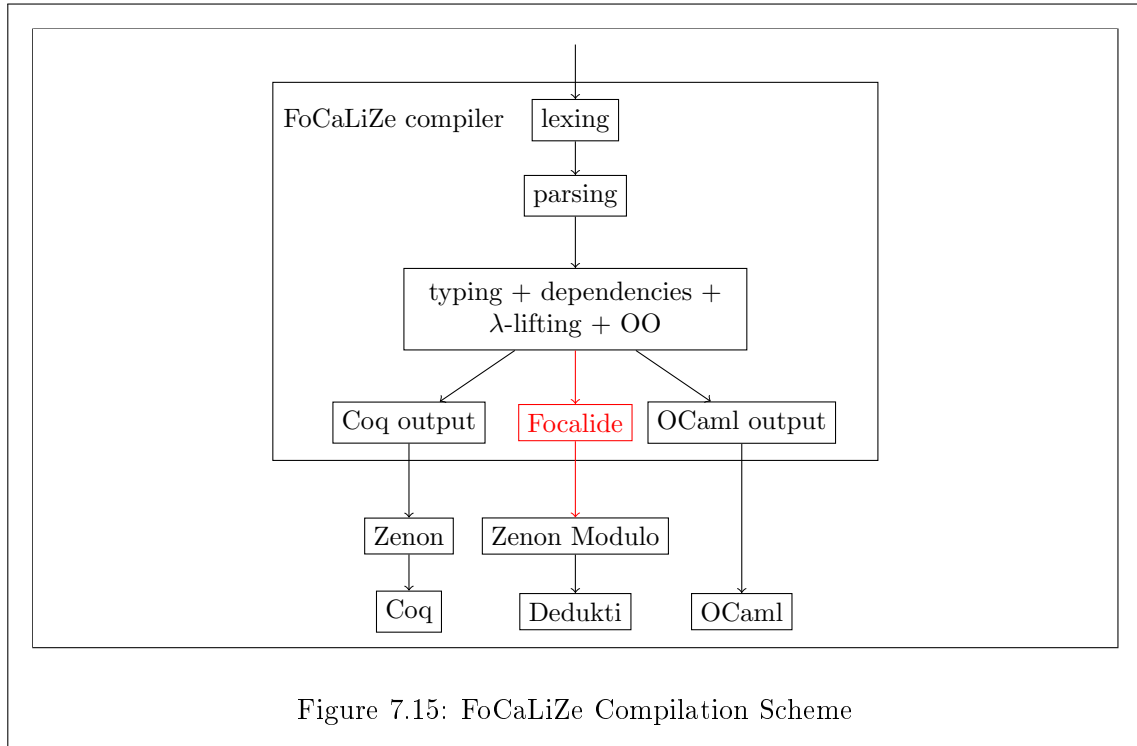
FoCaLiZe compiler

lexing

parsing

typing + dependencies + $\lambda$-lifting + OO

Coq output

Focalide

OCaml output

Zenon

Zenon Modulo

Coq

Dedukti

OCaml

Figure 7.15: FoCaLiZe Compilation Scheme